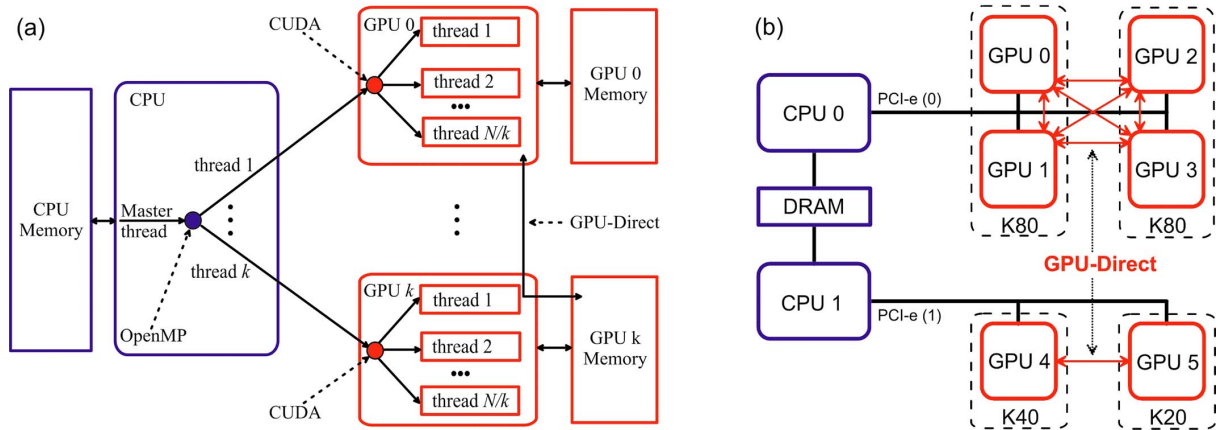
(a)

CUDA

GPU 0

thread 1

thread 2

•••

thread $N/k$

GPU 0 Memory

CPU

CPU Memory

Master thread

thread 1

thread $k$

OpenMP

GPU-Direct

GPU $k$

thread 1

thread 2

•••

thread $N/k$

GPU k Memory

CUDA

(b)

GPU 0

GPU 2

CPU 0

PCI-e (0)

GPU 1

GPU 3

DRAM

K80

K80

GPU-Direct

CPU 1

PCI-e (1)

GPU 4

GPU 5

K40

K20